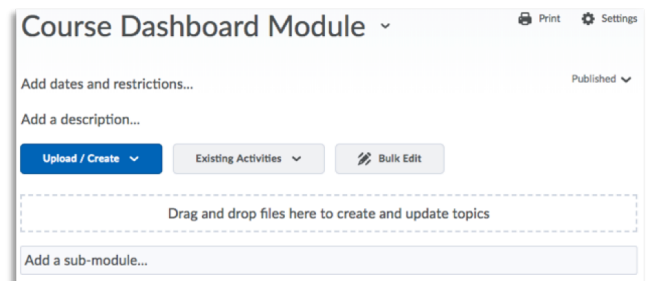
Course Dashboard Module

Print Settings

Add dates and restrictions...

Published

Add a description...

Upload / Create

Existing Activities

Bulk Edit

Drag and drop files here to create and update topics

Add a sub-module...